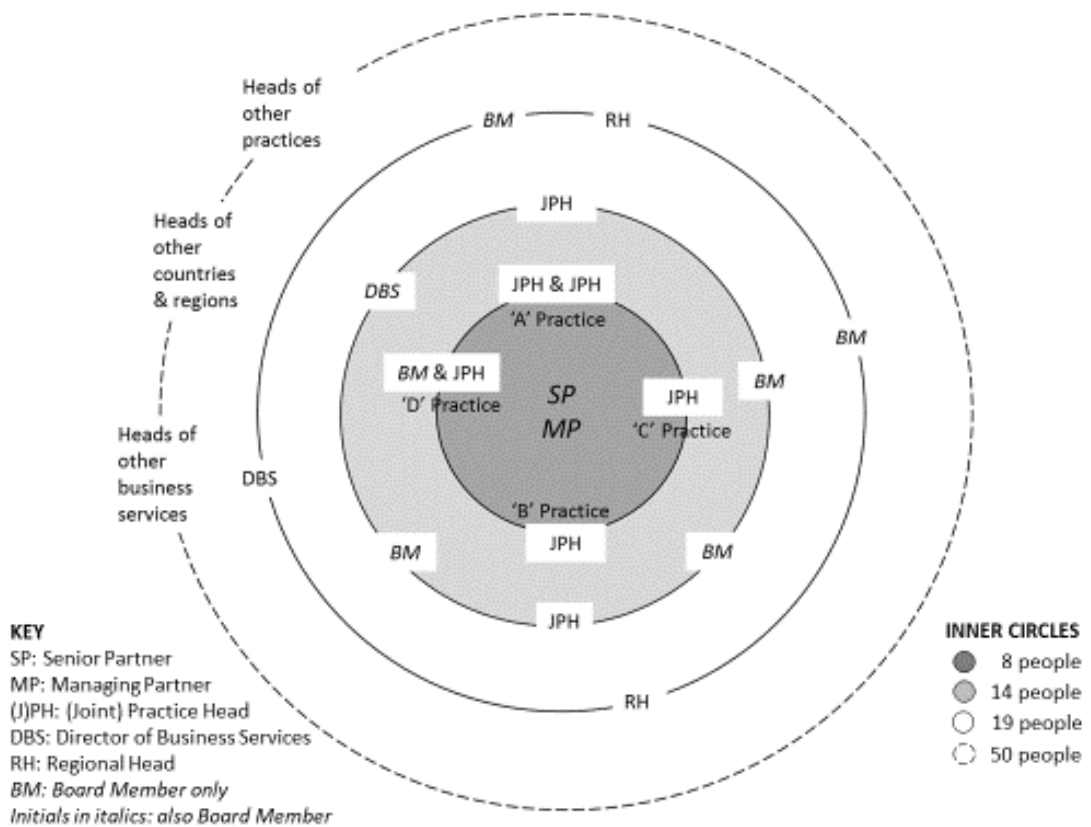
Heads of other practices

BM RH

Heads of other countries & regions

JPH

JPH & JPH
'A' Practice

DBS

BM

BM & JPH
'D' Practice

*SP*
*MP*

JPH
'C' Practice

BM

Heads of other business services

DBS

'B' Practice
JPH

BM

BM

JPH

RH

KEY
SP: Senior Partner
MP: Managing Partner
(J)PH: (Joint) Practice Head
DBS: Director of Business Services
RH: Regional Head
*BM: Board Member only*
*Initials in italics: also Board Member*

INNER CIRCLES
8 people
14 people
19 people
50 people